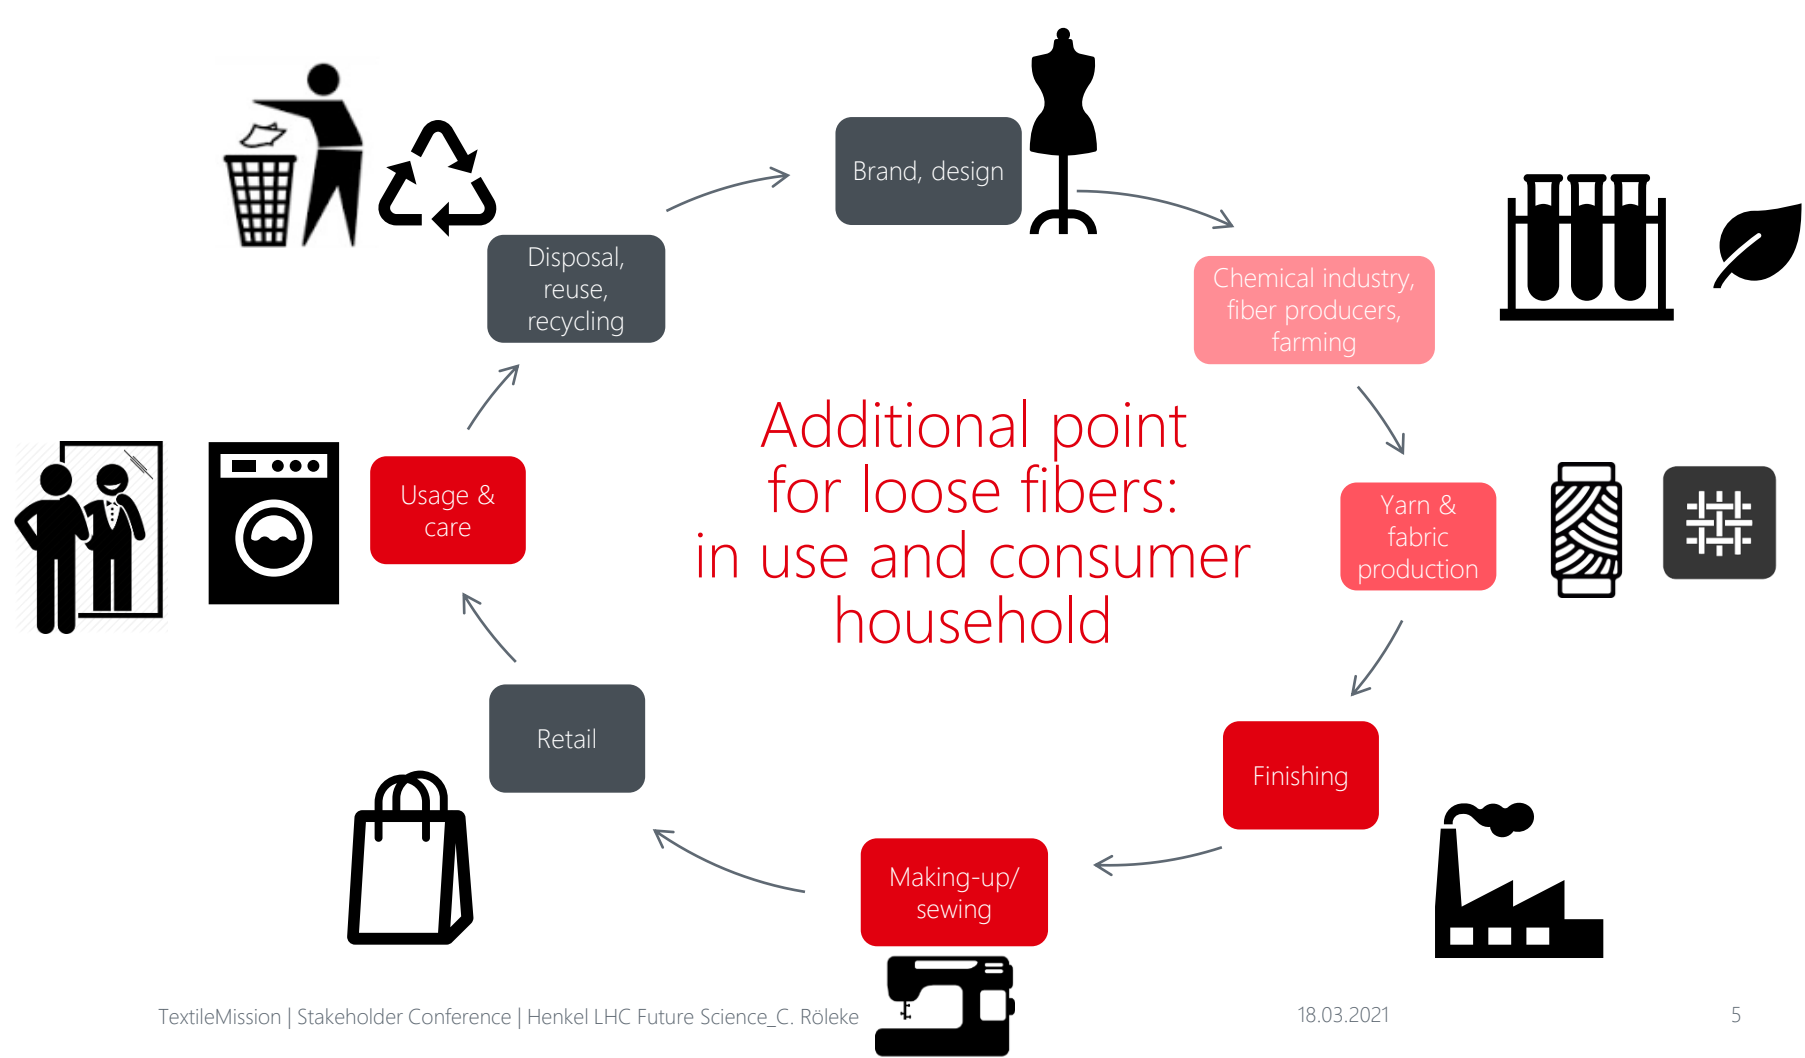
Brand, design

Chemical industry, fiber producers, farming

Yarn & fabric production

Finishing

Making-up/ sewing

Retail

Usage & care

Disposal, reuse, recycling

Additional point for loose fibers: in use and consumer household

TextileMission | Stakeholder Conference | Henkel LHC Future Science_C. Röleke

18.03.2021

5